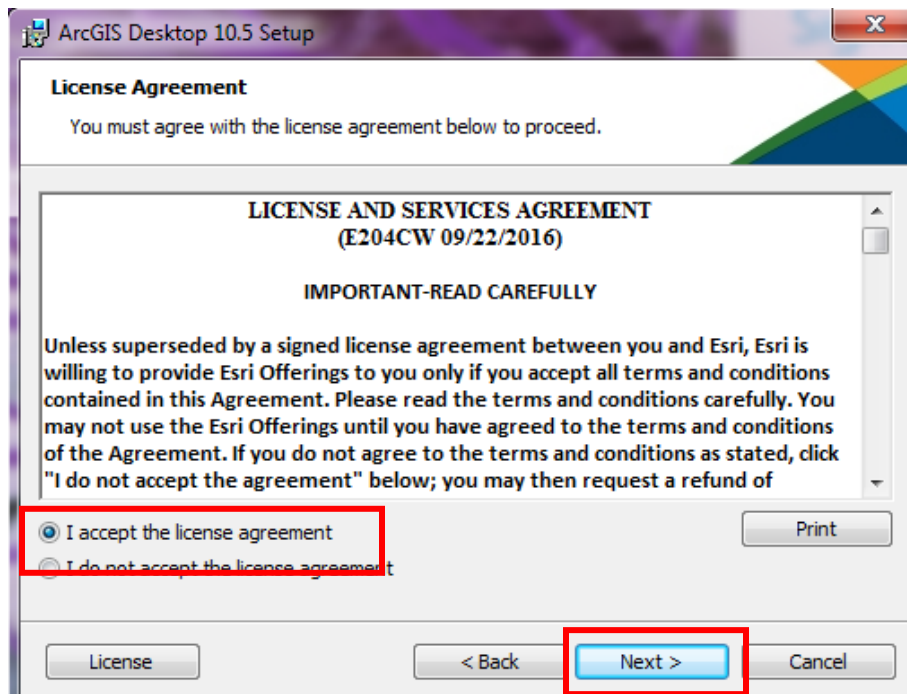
ArcGIS Desktop 10.5 Setup

License Agreement

You must agree with the license agreement below to proceed.

LICENSE AND SERVICES AGREEMENT
(E204CW 09/22/2016)

IMPORTANT-READ CAREFULLY

Unless superseded by a signed license agreement between you and Esri, Esri is willing to provide Esri Offerings to you only if you accept all terms and conditions contained in this Agreement. Please read the terms and conditions carefully. You may not use the Esri Offerings until you have agreed to the terms and conditions of the Agreement. If you do not agree to the terms and conditions as stated, click "I do not accept the agreement" below; you may then request a refund of

I accept the license agreement

I do not accept the license agreement

Print

License

< Back

Next >

Cancel